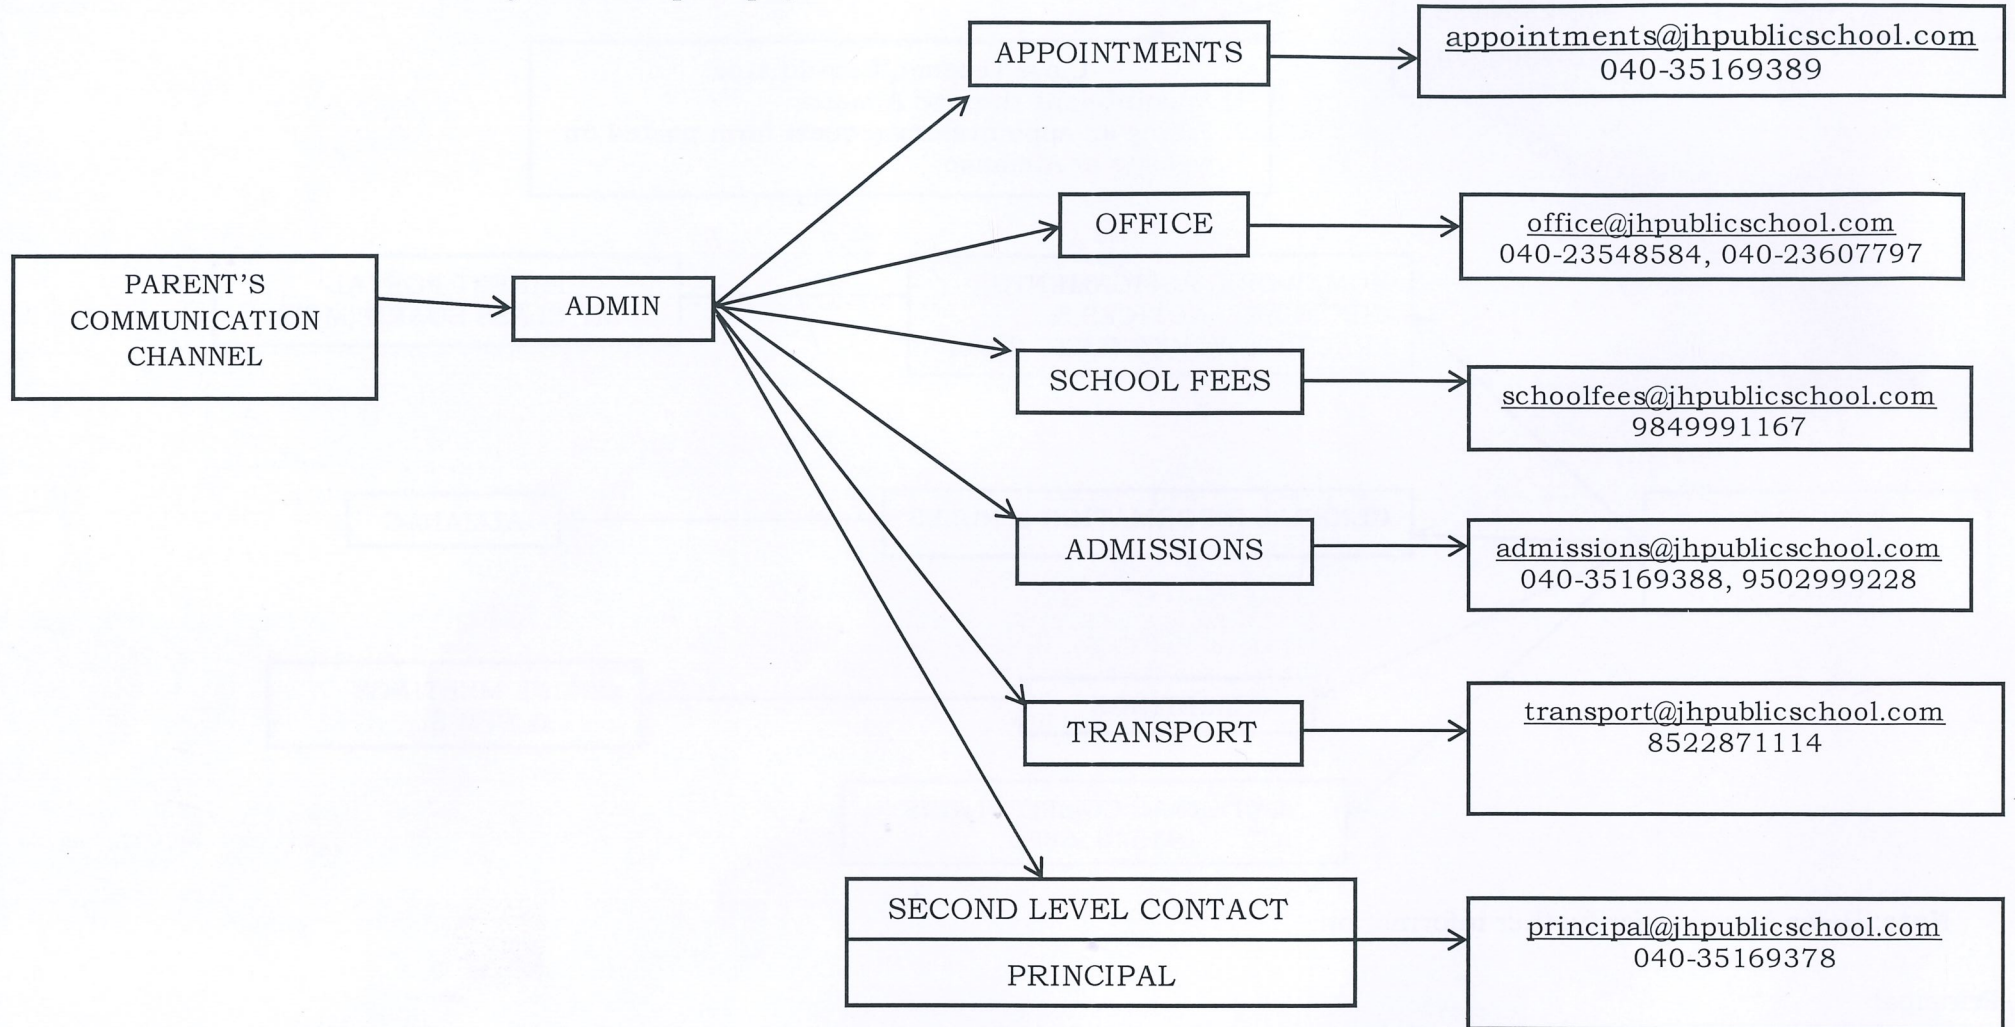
PARENT'S COMMUNICATION CHANNEL

ADMIN

APPOINTMENTS

appointments@jhpublicschool.com
040-35169389

OFFICE

office@jhpublicschool.com
040-23548584, 040-23607797

SCHOOL FEES

schoolfees@jhpublicschool.com
9849991167

ADMISSIONS

admissions@jhpublicschool.com
040-35169388, 9502999228

TRANSPORT

transport@jhpublicschool.com
8522871114

SECOND LEVEL CONTACT

PRINCIPAL

principal@jhpublicschool.com
040-35169378